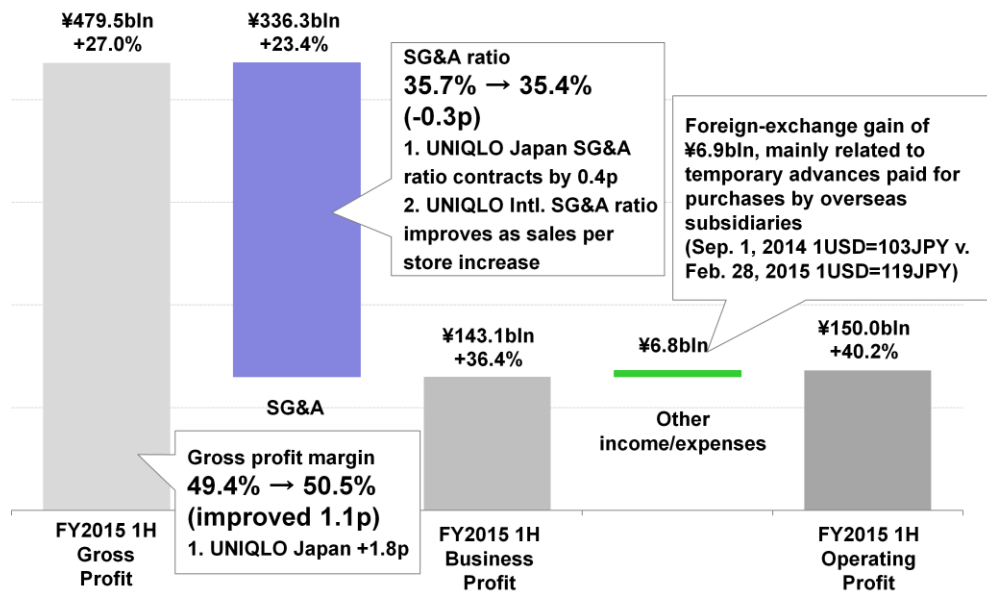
¥479.5bln
+27.0%

¥336.3bln
+23.4%

SG&A ratio
35.7% → 35.4%
(-0.3p)
1. UNIQLO Japan SG&A ratio contracts by 0.4p
2. UNIQLO Intl. SG&A ratio improves as sales per store increase

Foreign-exchange gain of ¥6.9bln, mainly related to temporary advances paid for purchases by overseas subsidiaries
(Sep. 1, 2014 1USD=103JPY v. Feb. 28, 2015 1USD=119JPY)

¥143.1bln
+36.4%

¥6.8bln

¥150.0bln
+40.2%

SG&A

Other income/expenses

Gross profit margin
49.4% → 50.5%
(improved 1.1p)
1. UNIQLO Japan +1.8p

FY2015 1H Gross Profit

FY2015 1H Business Profit

FY2015 1H Operating Profit